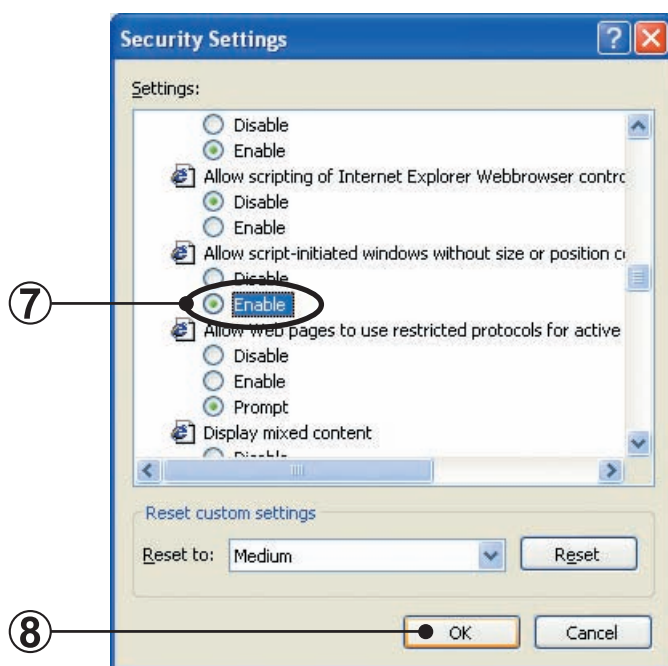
Security Settings

?

Settings:

Disable

Enable

Allow scripting of Internet Explorer Webbrowser contro

Disable

Enable

Allow script-initiated windows without size or position c

Disable

⑦

Enable

Allow Web pages to use restricted protocols for active

Disable

Enable

Prompt

Display mixed content

Disable

Reset custom settings

Reset to: Medium

Reset

⑧

OK

Cancel